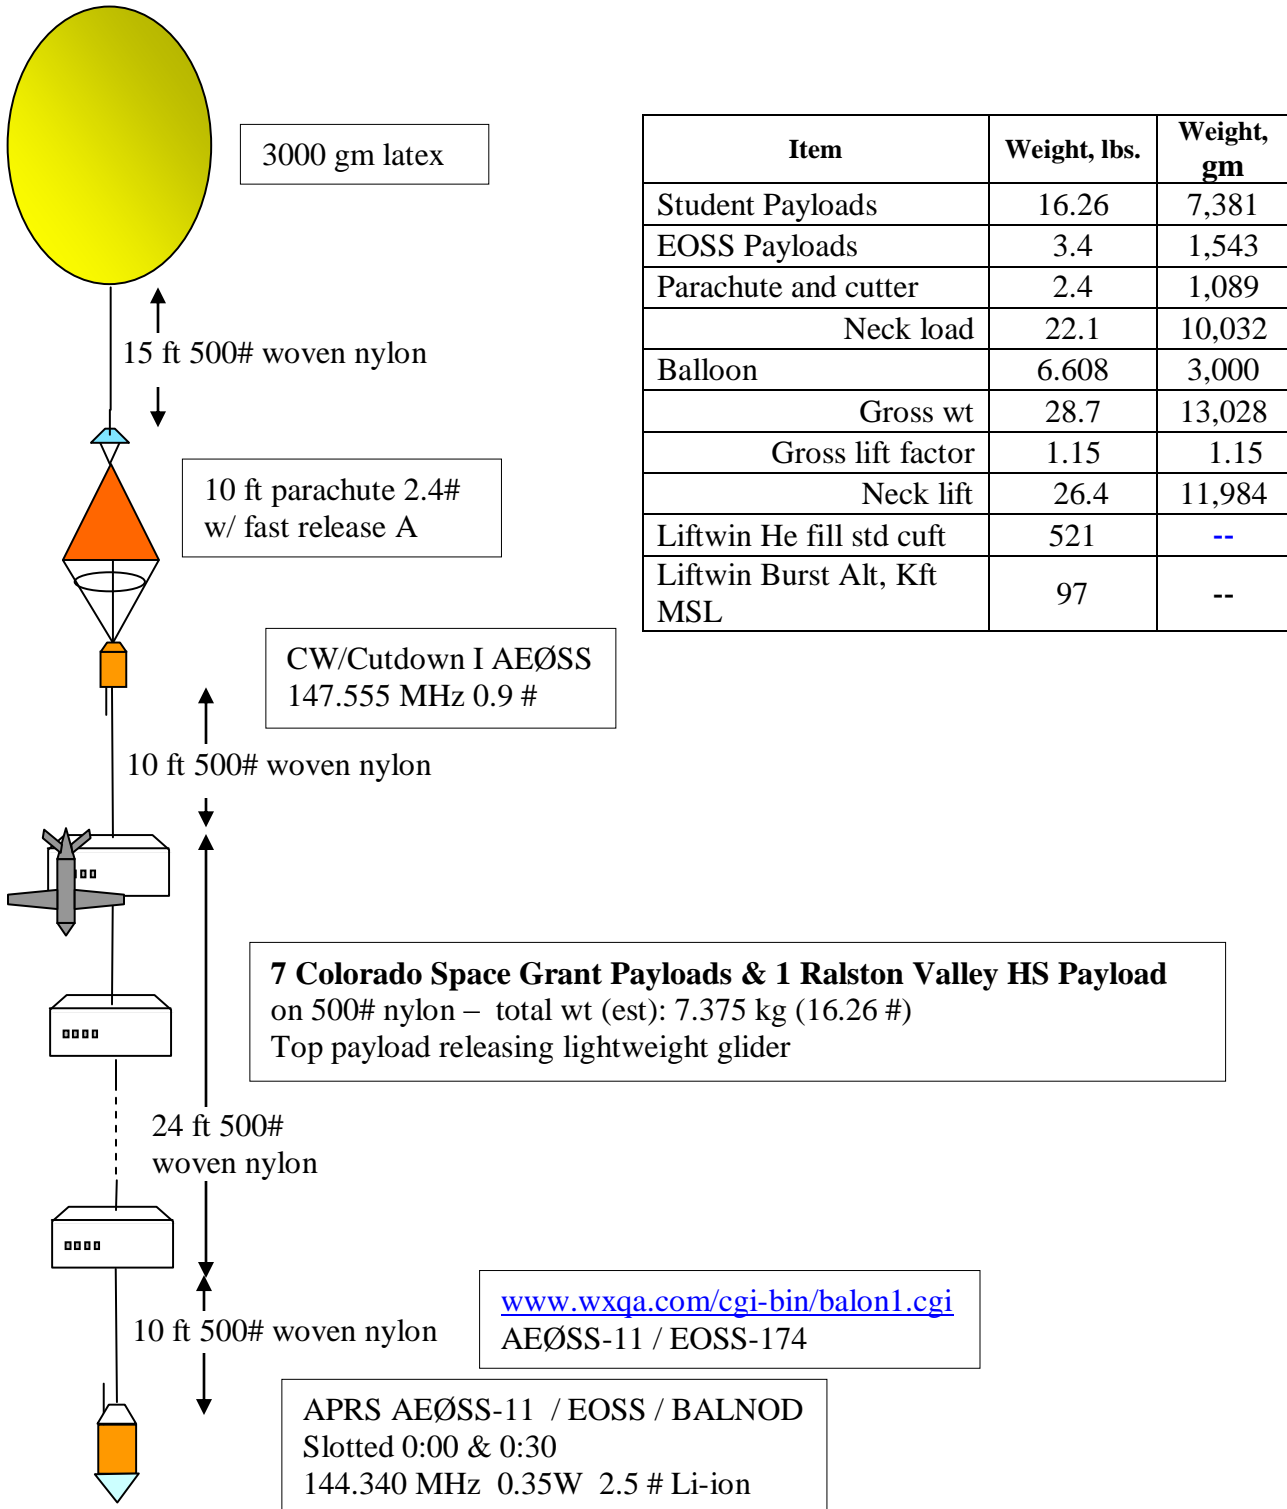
3000 gm latex

| Item | Weight, lbs. | Weight, gm |
|---|---|---|
| Student Payloads | 16.26 | 7,381 |
| EOSS Payloads | 3.4 | 1,543 |
| Parachute and cutter | 2.4 | 1,089 |
| Neck load | 22.1 | 10,032 |
| Balloon | 6.608 | 3,000 |
| Gross wt | 28.7 | 13,028 |
| Gross lift factor | 1.15 | 1.15 |
| Neck lift | 26.4 | 11,984 |
| Liftwin He fill std cuft | 521 | -- |
| Liftwin Burst Alt, Kft MSL | 97 | -- |

15 ft 500# woven nylon

10 ft parachute 2.4# w/ fast release A

CW/Cutdown I AEØSS 147.555 MHz 0.9 #

10 ft 500# woven nylon

7 Colorado Space Grant Payloads & 1 Ralston Valley HS Payload
on 500# nylon – total wt (est): 7.375 kg (16.26 #)
Top payload releasing lightweight glider

24 ft 500# woven nylon

10 ft 500# woven nylon

www.wxqa.com/cgi-bin/balon1.cgi
AEØSS-11 / EOSS-174

APRS AEØSS-11 / EOSS / BALNOD
Slotted 0:00 & 0:30
144.340 MHz 0.35W 2.5 # Li-ion